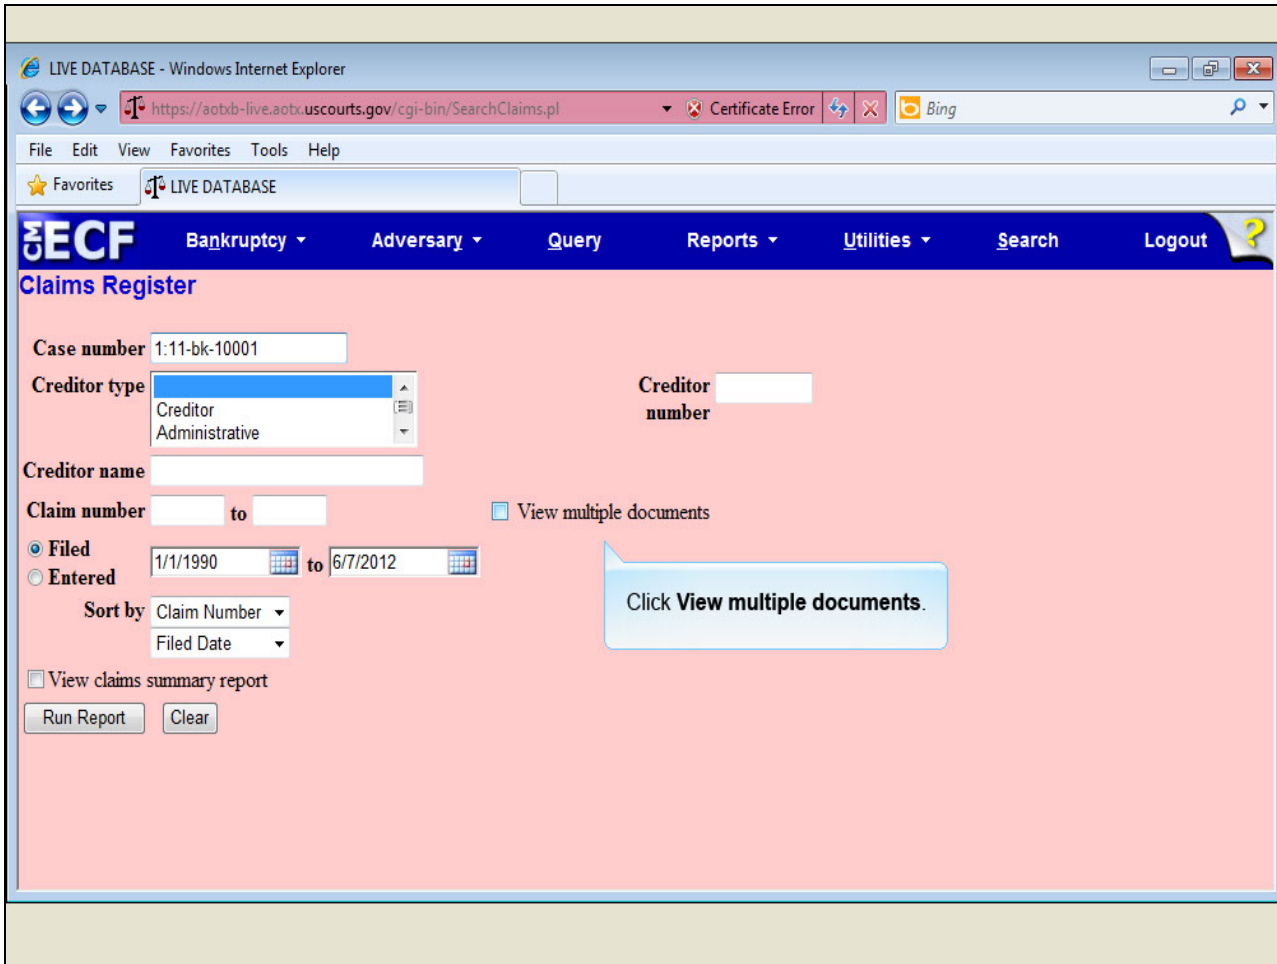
LIVE DATABASE - Windows Internet Explorer

https://aotxb-live.aotx.uscourts.gov/cgi-bin/SearchClaims.pl Certificate Error Bing

File Edit View Favorites Tools Help

Favorites LIVE DATABASE

CM ECF Bankruptcy Adversary Query Reports Utilities Search Logout ?

Claims Register

Case number 1:11-bk-10001

Creditor type Creditor Administrative

Creditor number

Creditor name

Claim number to

View multiple documents

Filed 1/1/1990 to 6/7/2012

Entered

Sort by Claim Number

Filed Date

Click **View multiple documents**.

View claims summary report

Run Report Clear